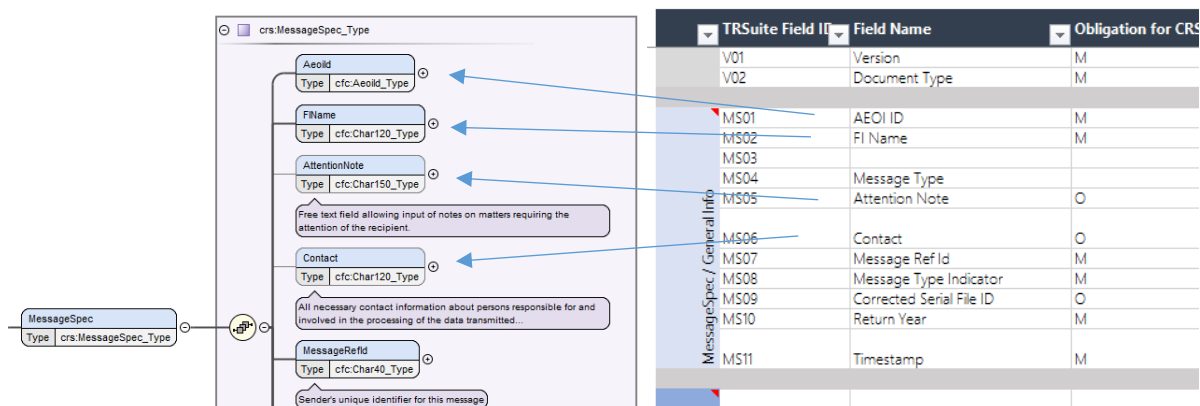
crs:MessageSpec_Type

AeoiId
Type cfc:AeoiId_Type

FIName
Type cfc:Char120_Type

AttentionNote
Type cfc:Char150_Type

Free text field allowing input of notes on matters requiring the attention of the recipient.

Contact
Type cfc:Char120_Type

All necessary contact information about persons responsible for and involved in the processing of the data transmitted...

MessageRefId
Type cfc:Char40_Type

Sender's unique identifier for this message

MessageSpec
Type crs:MessageSpec_Type

| TRSuite Field ID | Field Name | Obligation for CRS |
|---|---|---|
| V01 | Version | M |
| V02 | Document Type | M |
| MS01 | AEOI ID | M |
| MS02 | FI Name | M |
| MS03 | | |
| MS04 | Message Type | |
| MS05 | Attention Note | O |
| MS06 | Contact | O |
| MS07 | Message Ref Id | M |
| MS08 | Message Type Indicator | M |
| MS09 | Corrected Serial File ID | O |
| MS10 | Return Year | M |
| MS11 | Timestamp | M |

MessageSpec / General Info